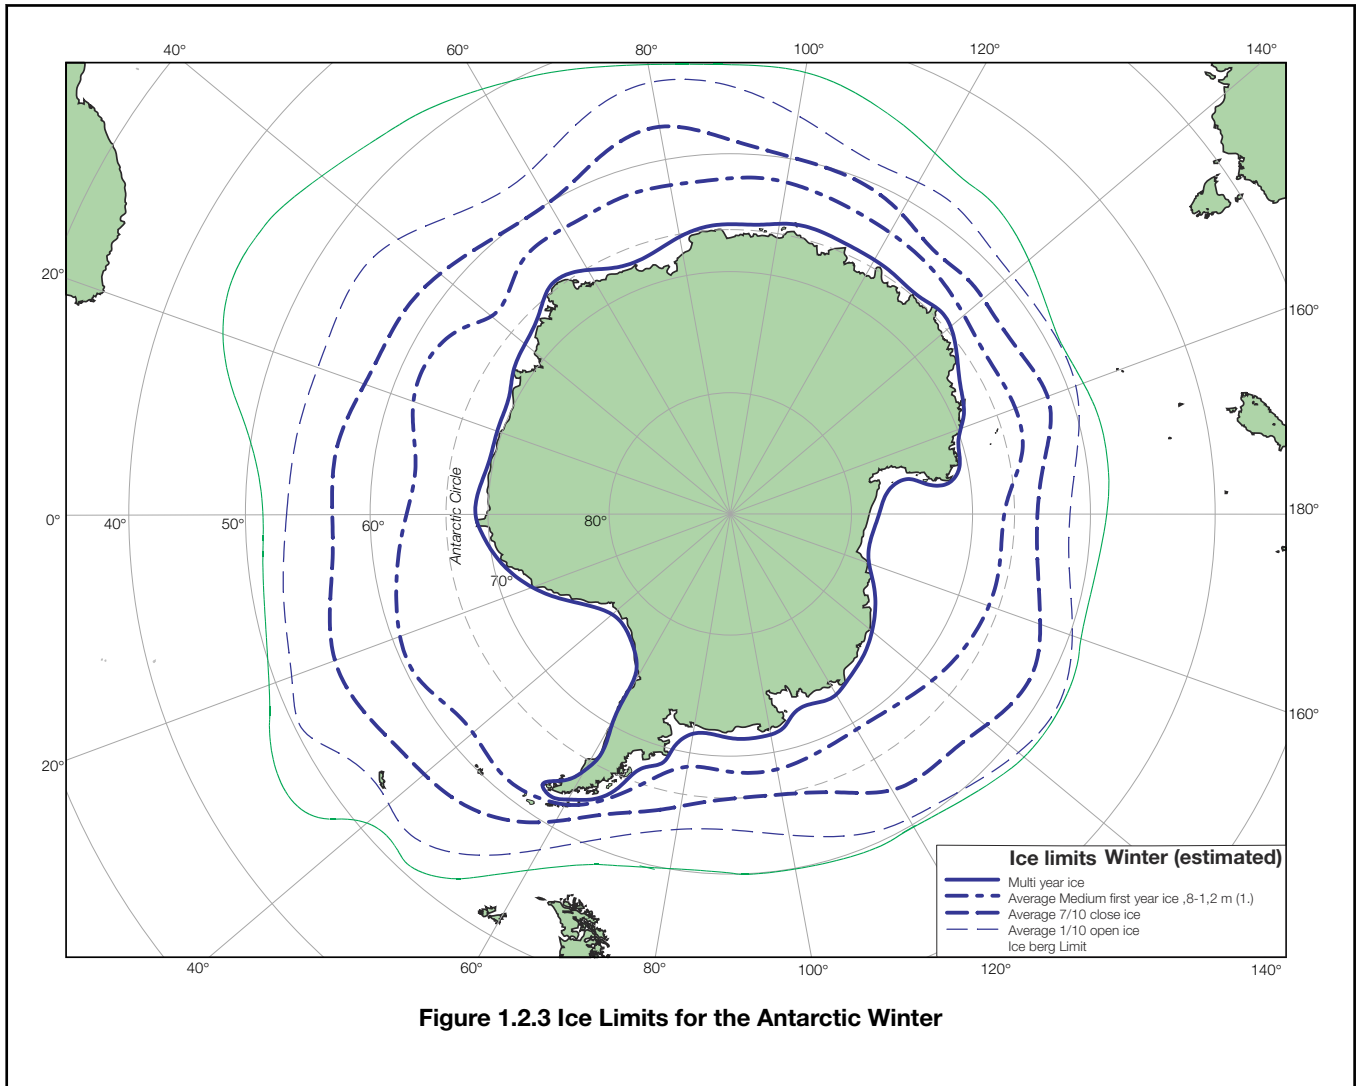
40°
60°
80°
100°
120°
140°

20°
160°
0°
40°
50°
60°
80°
70°
Antarctic Circle
180°
160°
20°

Ice limits Winter (estimated)
Multi year ice
Average Medium first year ice ,8-1,2 m (1.)
Average 7/10 close ice
Average 1/10 open ice
Ice berg Limit

40°
60°
80°
100°
120°
140°

Figure 1.2.3 Ice Limits for the Antarctic Winter